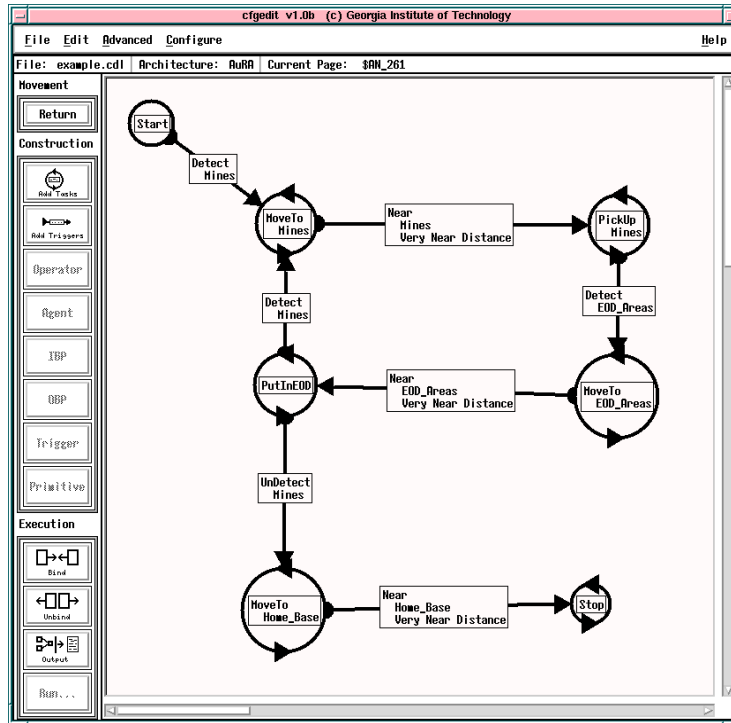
cfgedit v1.0b (c) Georgia Institute of Technology

File Edit Advanced Configure Help

File: example.cdl | Architecture: AuRA | Current Page: $AN_261

Movement

Return

Construction

Add Tasks

Add Triggers

Operator

Agent

IBP

OBP

Trigger

Primitive

Execution

Bind

Unbind

Output

Run...

Start

Detect Mines

MoveTo Mines

Near Mines Very Near Distance

PickUp Mines

Detect EOD_Areas

Detect Mines

PutInEOD

Near EOD_Areas Very Near Distance

MoveTo EOD_Areas

UnDetect Mines

MoveTo Home_Base

Near Home_Base Very Near Distance

Stop